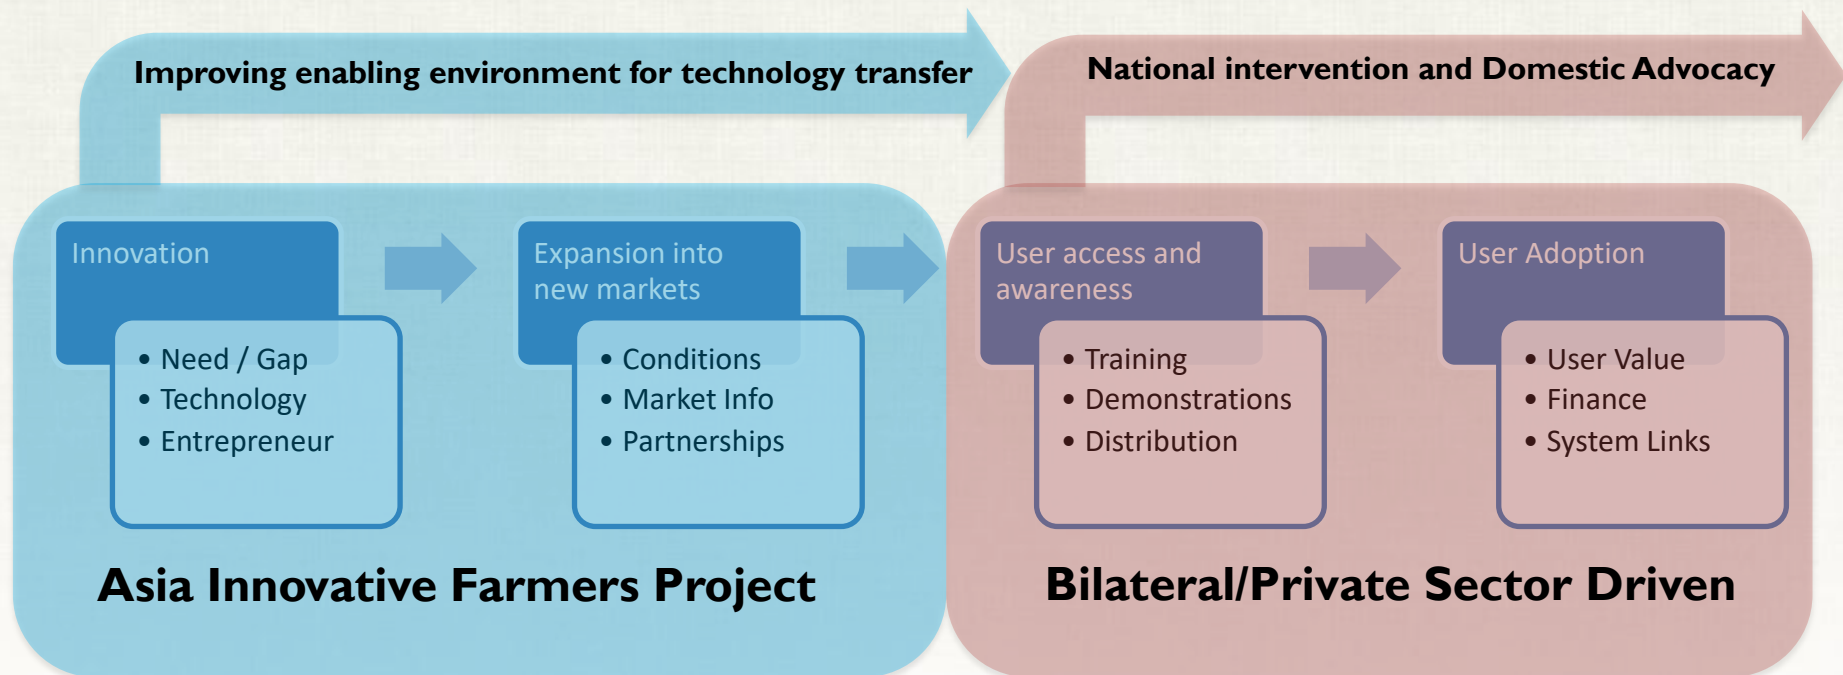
Improving enabling environment for technology transfer

National intervention and Domestic Advocacy

Innovation

• Need / Gap
• Technology
• Entrepreneur

Expansion into new markets

• Conditions
• Market Info
• Partnerships

User access and awareness

• Training
• Demonstrations
• Distribution

User Adoption

• User Value
• Finance
• System Links

Asia Innovative Farmers Project

Bilateral/Private Sector Driven